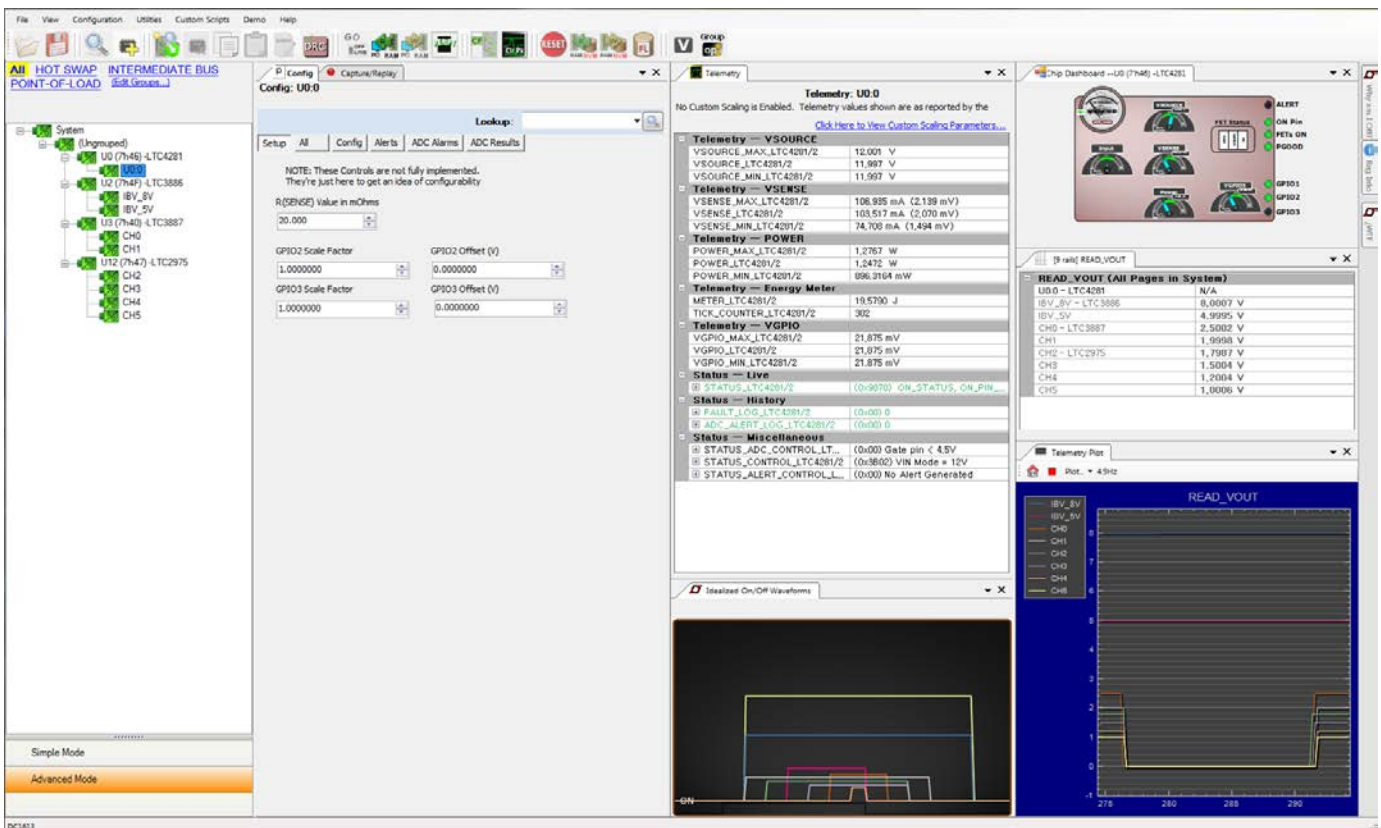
File View Configuration Utilities Custom Scripts Demo Help

DRC GO RESET Group

All HOT SWAP INTERMEDIATE BUS POINT-OF-LOAD (Edit Groups...)

System
(Ungrouped)
U0 (7h46) -LTC4281
U0:0
U2 (7h4F) -LTC3886
IBV_8V
IBV_5V
U3 (7h40) -LTC3887
CH0
CH1
U12 (7h47) -LTC2975
CH2
CH3
CH4
CH5

Simple Mode
Advanced Mode

Config Capture/Replay
Config: U0:0

Lookup:

Setup All Config Alerts ADC Alarms ADC Results

NOTE: These Controls are not fully implemented. They're just here to get an idea of configurability

R(SENSE) Value in mOhms
20.000

GPIO2 Scale Factor
1.0000000
GPIO2 Offset (V)
0.0000000
GPIO3 Scale Factor
1.0000000
GPIO3 Offset (V)
0.0000000

Telemetry
Telemetry: U0:0
No Custom Scaling is Enabled. Telemetry values shown are as reported by the
Click Here to View Custom Scaling Parameters...

| Telemetry — VSOURCE | |
|---|---|
| VSOURCE_MAX_LTC4281/2 | 12.001 V |
| VSOURCE_LTC4281/2 | 11.997 V |
| VSOURCE_MIN_LTC4281/2 | 11.997 V |
| Telemetry — VSENSE | |
| VSENSE_MAX_LTC4281/2 | 106.935 mA (2.139 mV) |
| VSENSE_LTC4281/2 | 103.517 mA (2.070 mV) |
| VSENSE_MIN_LTC4281/2 | 74.708 mA (1.494 mV) |
| Telemetry — POWER | |
| POWER_MAX_LTC4281/2 | 1.2767 W |
| POWER_LTC4281/2 | 1.2472 W |
| POWER_MIN_LTC4281/2 | 896.3164 mW |
| Telemetry — Energy Meter | |
| METER_LTC4281/2 | 19.5790 J |
| TICK_COUNTER_LTC4281/2 | 302 |
| Telemetry — VGPIO | |
| VGPIO_MAX_LTC4281/2 | 21.875 mV |
| VGPIO_LTC4281/2 | 21.875 mV |
| VGPIO_MIN_LTC4281/2 | 21.875 mV |
| Status — Live | |
| STATUS_LTC4281/2 | (0x9070) ON_STATUS, ON_PIN_... |
| Status — History | |
| FAULT_LOG_LTC4281/2 | (0x00) 0 |
| ADC_ALERT_LOG_LTC4281/2 | (0x00) 0 |
| Status — Miscellaneous | |
| STATUS_ADC_CONTROL_LT... | (0x00) Gate pin < 4.5V |
| STATUS_CONTROL_LTC4281/2 | (0x3B02) VIN Mode = 12V |
| STATUS_ALERT_CONTROL_L... | (0x00) No Alert Generated |

Idealized On/Off Waveforms
ON

Chip Dashboard --U0 (7h46) -LTC4281
VSOURCE VSENSE POWER VGPIO FET Status
ALERT ON Pin FETs ON PGOOD GPIO1 GPIO2 GPIO3

[9 rails] READ_VOUT

| READ_VOUT (All Pages in System) | |
|---|---|
| U0:0 - LTC4281 | N/A |
| IBV_8V - LTC3886 | 8.0007 V |
| IBV_5V | 4.9995 V |
| CH0 - LTC3887 | 2.5002 V |
| CH1 | 1.9998 V |
| CH2 - LTC2975 | 1.7987 V |
| CH3 | 1.5004 V |
| CH4 | 1.2004 V |
| CH5 | 1.0006 V |

Telemetry Plot
Plot.. 4.9Hz
READ_VOUT
IBV_8V
IBV_5V
CH0
CH1
CH2
CH3
CH4
CH5
8 7 6 5 4 3 2 1 0 -1
275 280 285 290

Who am I? Reg Info